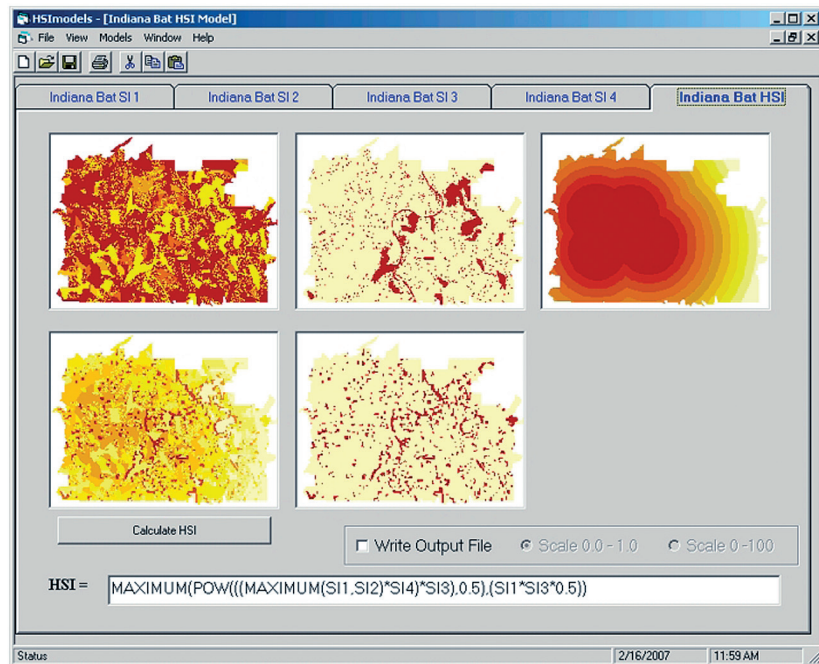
HSImodels - [Indiana Bat HSI Model]

File View Models Window Help

Indiana Bat SI 1 | Indiana Bat SI 2 | Indiana Bat SI 3 | Indiana Bat SI 4 | Indiana Bat HSI

Calculate HSI

Write Output File
Scale 0.0 - 1.0
Scale 0 -100

HSI = MAXIMUM(POW(((MAXIMUM(SI1,SI2)*SI4)*SI3),0.5),(SI1*SI3*0.5))

Status | 2/16/2007 | 11:59 AM